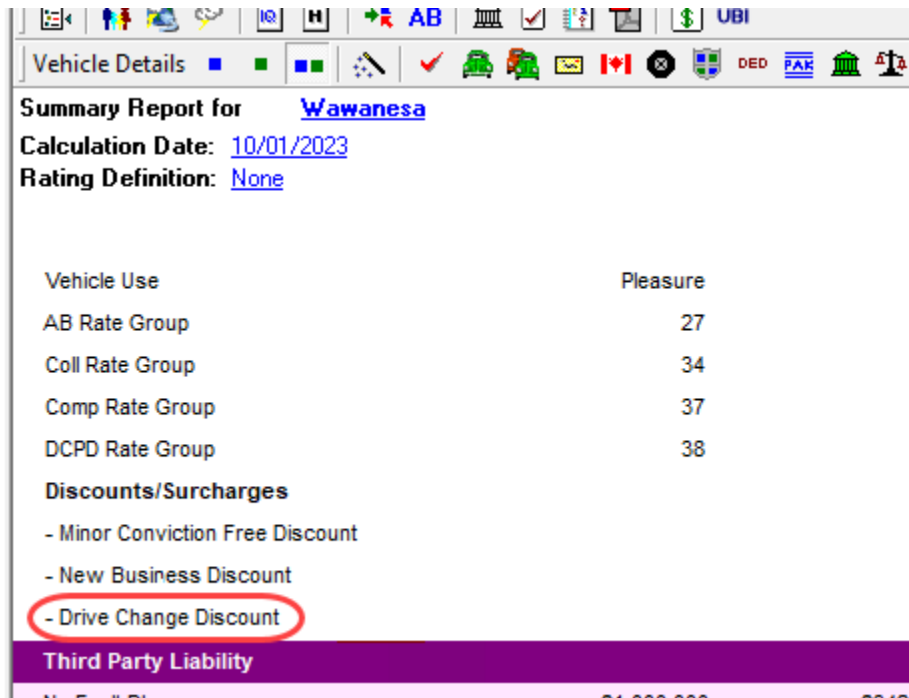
IQ H AB $ UBI

Vehicle Details DED PAK

Summary Report for Wawanesa
Calculation Date: 10/01/2023
Rating Definition: None

| | |
|---|---|
| Vehicle Use | Pleasure |
| AB Rate Group | 27 |
| Coll Rate Group | 34 |
| Comp Rate Group | 37 |
| DCPD Rate Group | 38 |

Discounts/Surcharges
- Minor Conviction Free Discount
- New Business Discount
- Drive Change Discount

Third Party Liability

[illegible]